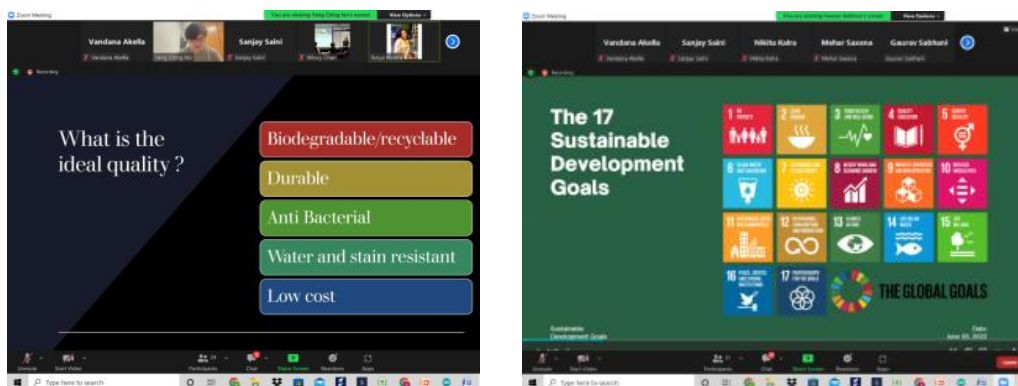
Zoom Meeting

Vandana Akella

Sanjay Saini

Vandana Akella

Sanjay Saini

Recording

What is the ideal quality ?

Biodegradable/recyclable

Durable

Anti Bacterial

Water and stain resistant

Low cost

Unmute

Start Video

Participants

Chat

Share Screen

Reactions

Apps

Type here to search

Zoom Meeting

View Options

Vandana Akella

Sanjay Saini

Nikita Kalra

Mehar Saxena

Gaurav Sabhari

Recording

The 17 Sustainable Development Goals

1 NO POVERTY

2 ZERO HUNGER

3 GOOD HEALTH AND WELL-BEING

4 QUALITY EDUCATION

5 GENDER EQUALITY

6 CLEAN WATER AND SANITATION

7 AFFORDABLE AND CLEAN ENERGY

8 DECENT WORK AND ECONOMIC GROWTH

9 INDUSTRY, INNOVATION AND INFRASTRUCTURE

10 REDUCED INEQUALITIES

11 SUSTAINABLE CITIES AND COMMUNITIES

12 RESPONSIBLE CONSUMPTION AND PRODUCTION

13 CLIMATE ACTION

14 LIFE BELOW WATER

15 LIFE ON LAND

16 PEACE, JUSTICE AND STRONG INSTITUTIONS

17 PARTNERSHIPS FOR THE GOALS

THE GLOBAL GOALS

Sustainable Development Goals

Date June 05, 2022

Unmute

Start Video

Participants

Chat

Share Screen

Reactions

Apps

Type here to search